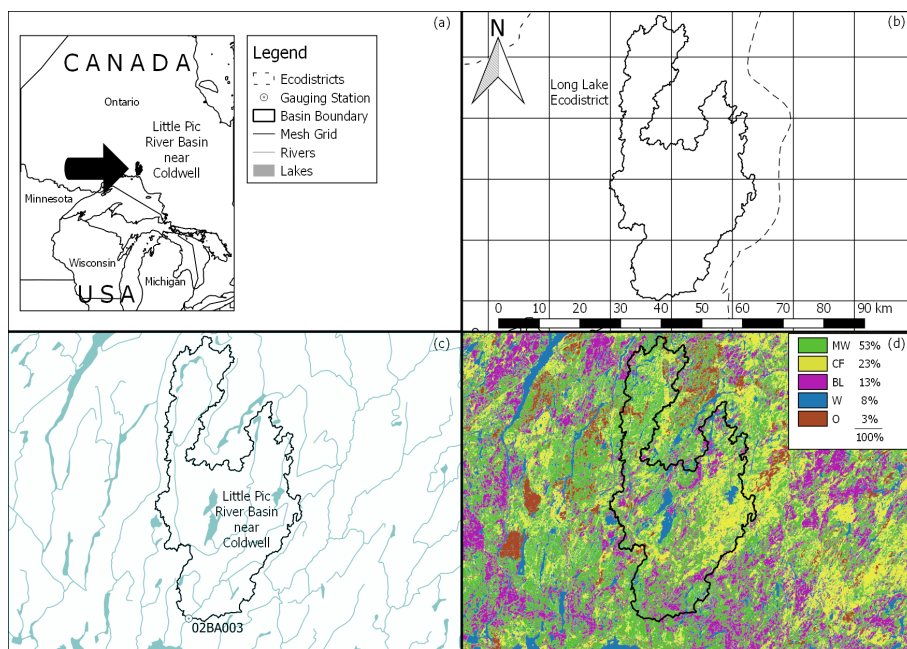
(a)

CANADA

Ontario

Little Pic River Basin near Coldwell

Minnesota

Wisconsin

Michigan

USA

Legend
Ecodistricts
Gauging Station
Basin Boundary
Mesh Grid
Rivers
Lakes

(b)

N

Long Lake Ecodistrict

0 10 20 30 40 50 60 70 80 90 km

(c)

Little Pic River Basin near Coldwell

02BA003

(d)

| | | |
|---|---|---|
| | MW | 53% |
| | CF | 23% |
| | BL | 13% |
| | W | 8% |
| | O | 3% |
| | | 100% |